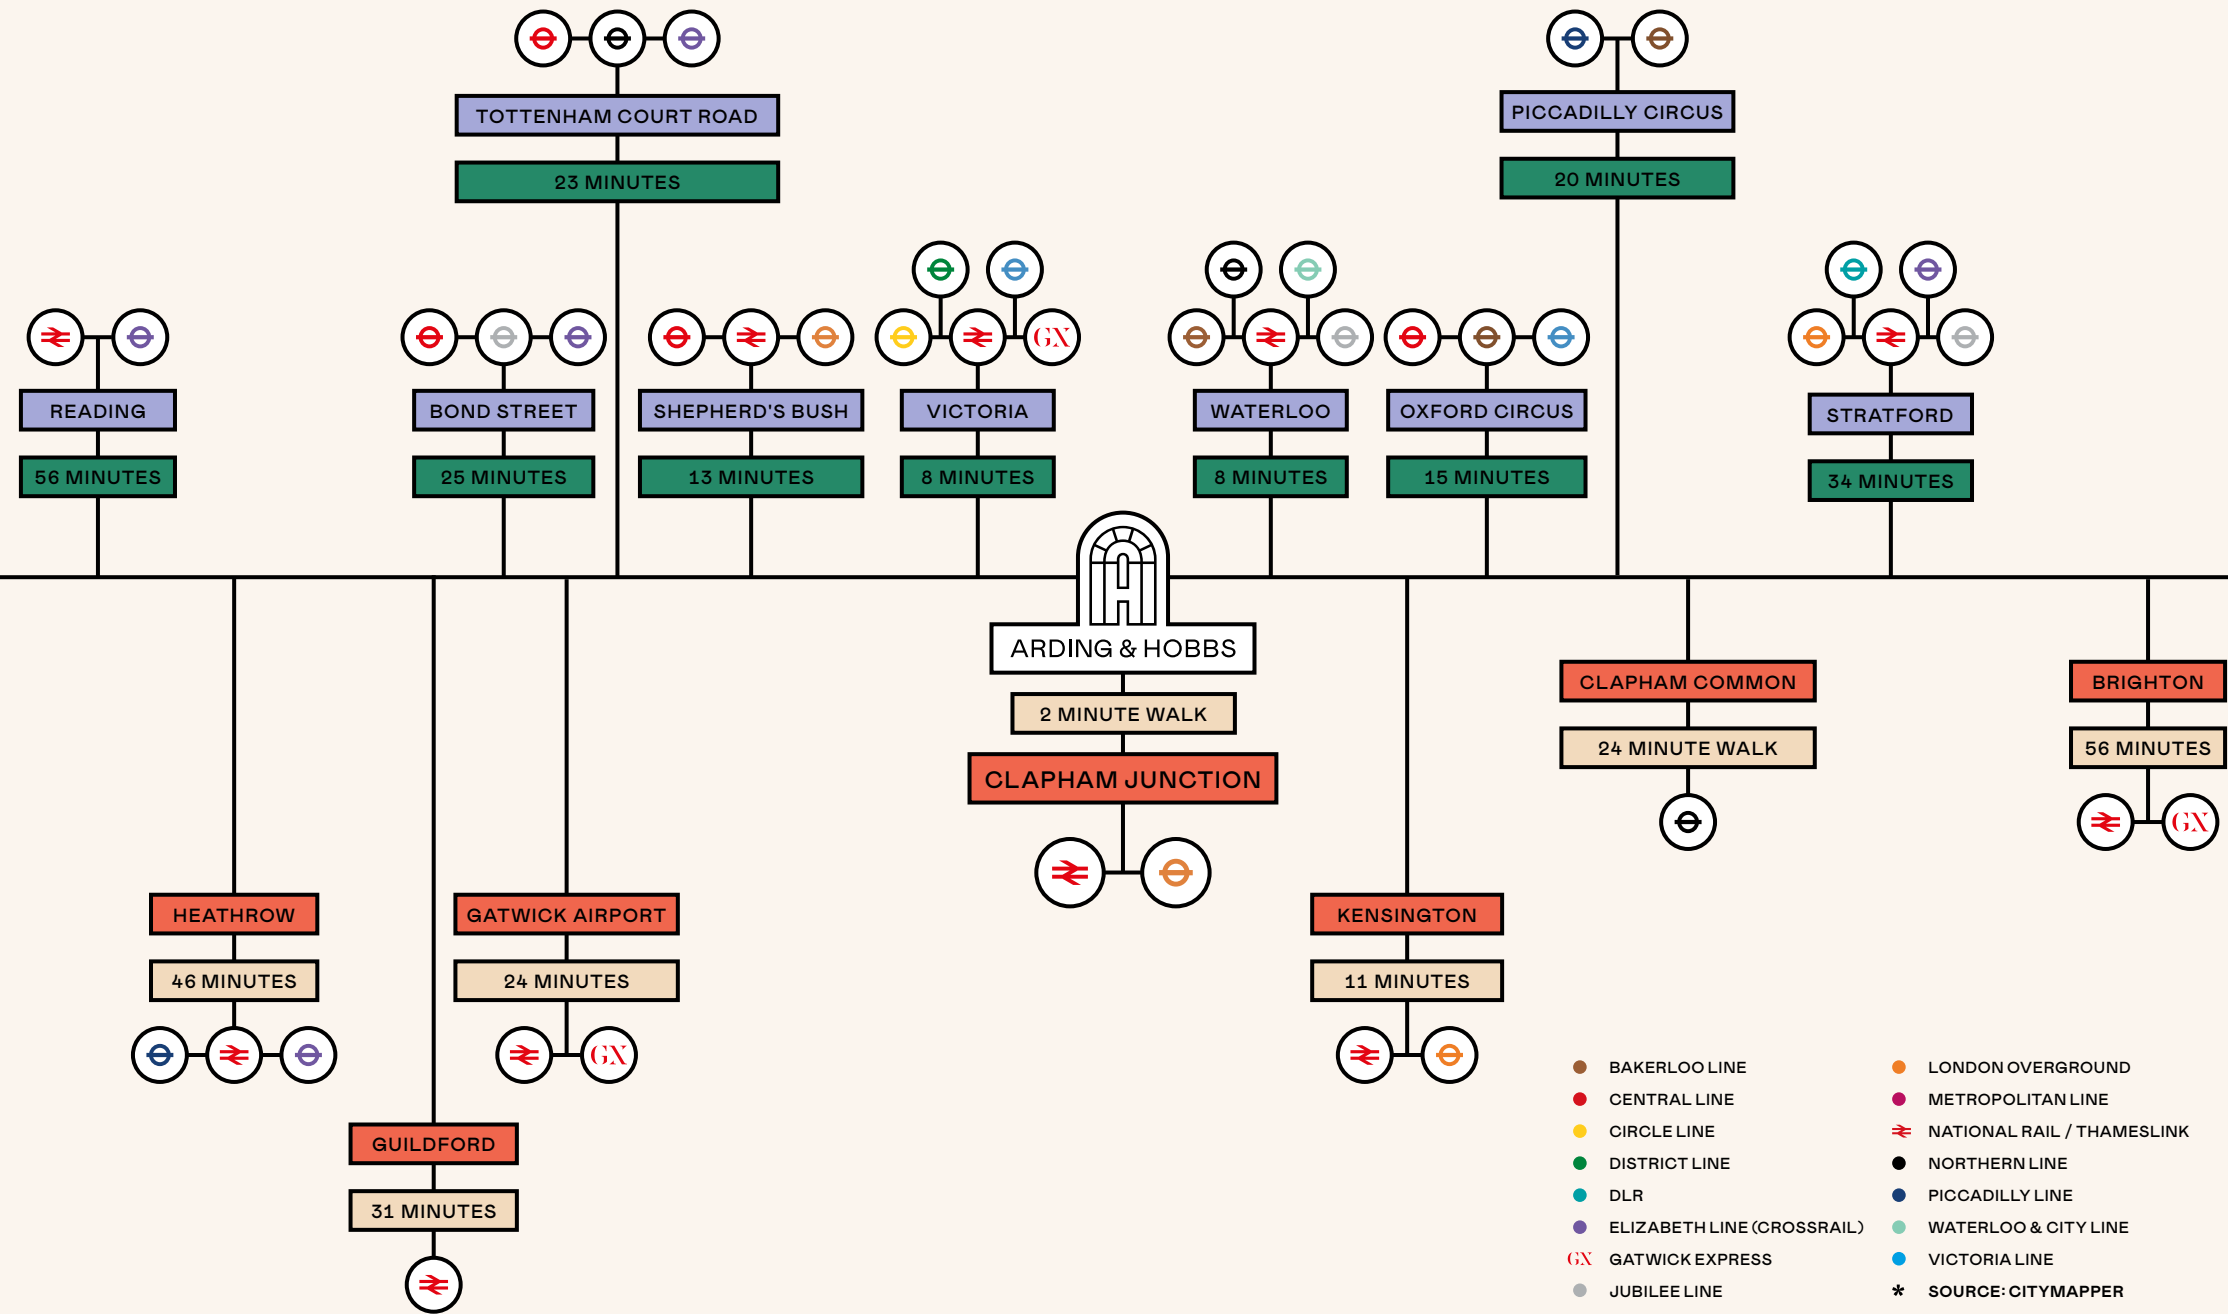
GX

TOTTENHAM COURT ROAD

23 MINUTES

PICCADILLY CIRCUS

20 MINUTES

READING

56 MINUTES

BOND STREET

25 MINUTES

SHEPHERD'S BUSH

13 MINUTES

GX

VICTORIA

8 MINUTES

WATERLOO

8 MINUTES

OXFORD CIRCUS

15 MINUTES

STRATFORD

34 MINUTES

ARDING & HOBBS

2 MINUTE WALK

CLAPHAM JUNCTION

CLAPHAM COMMON

24 MINUTE WALK

BRIGHTON

56 MINUTES

GX

HEATHROW

46 MINUTES

GATWICK AIRPORT

24 MINUTES

GX

KENSINGTON

11 MINUTES

GUILDFORD

31 MINUTES

BAKERLOO LINE
CENTRAL LINE
CIRCLE LINE
DISTRICT LINE
DLR
ELIZABETH LINE (CROSSRAIL)
GX GATWICK EXPRESS
JUBILEE LINE

LONDON OVERGROUND
METROPOLITAN LINE
NATIONAL RAIL / THAMESLINK
NORTHERN LINE
PICCADILLY LINE
WATERLOO & CITY LINE
VICTORIA LINE
* SOURCE: CITYMAPPER